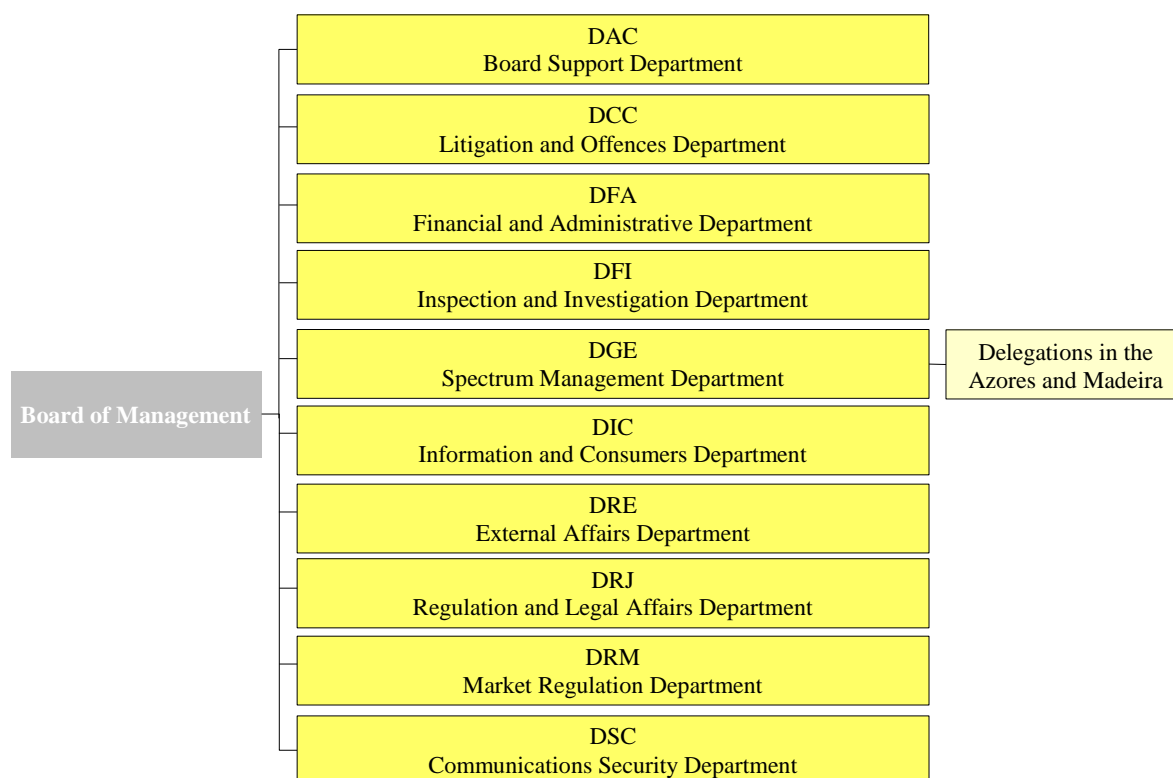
Board of Management

DAC
Board Support Department

DCC
Litigation and Offences Department

DFA
Financial and Administrative Department

DFI
Inspection and Investigation Department

DGE
Spectrum Management Department

Delegations in the Azores and Madeira

DIC
Information and Consumers Department

DRE
External Affairs Department

DRJ
Regulation and Legal Affairs Department

DRM
Market Regulation Department

DSC
Communications Security Department